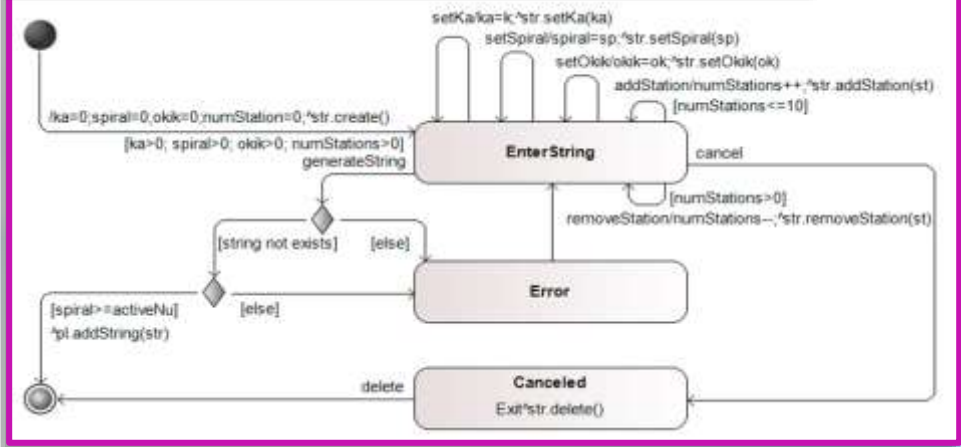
setKa/ka=k;^str.setKa(ka)

setSpiral/spiral=sp;^str.setSpiral(sp)

setOkik/okik=ok;^str.setOkik(ok)

addStation/numStations++;^str.addStation(st)

[numStations<=10]

/ka=0;spiral=0;okik=0;numStation=0;^str.create()

[ka>0; spiral>0; okik>0; numStations>0]
generateString

EnterString

cancel

[numStations>0]
removeStation/numStations--;^str.removeStation(st)

[string not exists]

[else]

Error

[spiral>=activeNu]
^pl.addString(str)

[else]

delete

Canceled

Exit^str.delete()